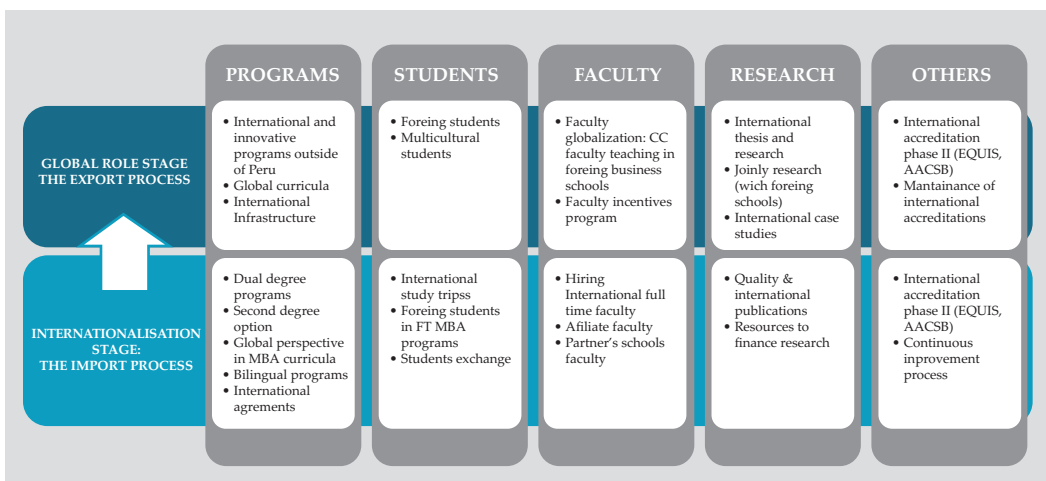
| | PROGRAMS | STUDENTS | FACULTY | RESEARCH | OTHERS |
|---|---|---|---|---|---|
| GLOBAL ROLE STAGE THE EXPORT PROCESS | • International and innovative programs outside of Peru • Global curricula • International Infrastructure | • Foreing students • Multicultural students | • Faculty globalization: CC faculty teaching in foreing business schools • Faculty incentives program | • International thesis and research • Joinly research (wich foreing schools) • International case studies | • International accreditation phase II (EQUIS, AACSB) • Mantainance of international accreditations |
| INTERNATIONALISATION STAGE: THE IMPORT PROCESS | • Dual degree programs • Second degree option • Global perspective in MBA curricula • Bilingual programs • International agrements | • International study tripss • Foreing students in FT MBA programs • Students exchange | • Hiring International full time faculty • Afiliate faculty • Partner's schools faculty | • Quality & international publications • Resources to finance research | • International accreditation phase II (EQUIS, AACSB) • Continuous improvement process |